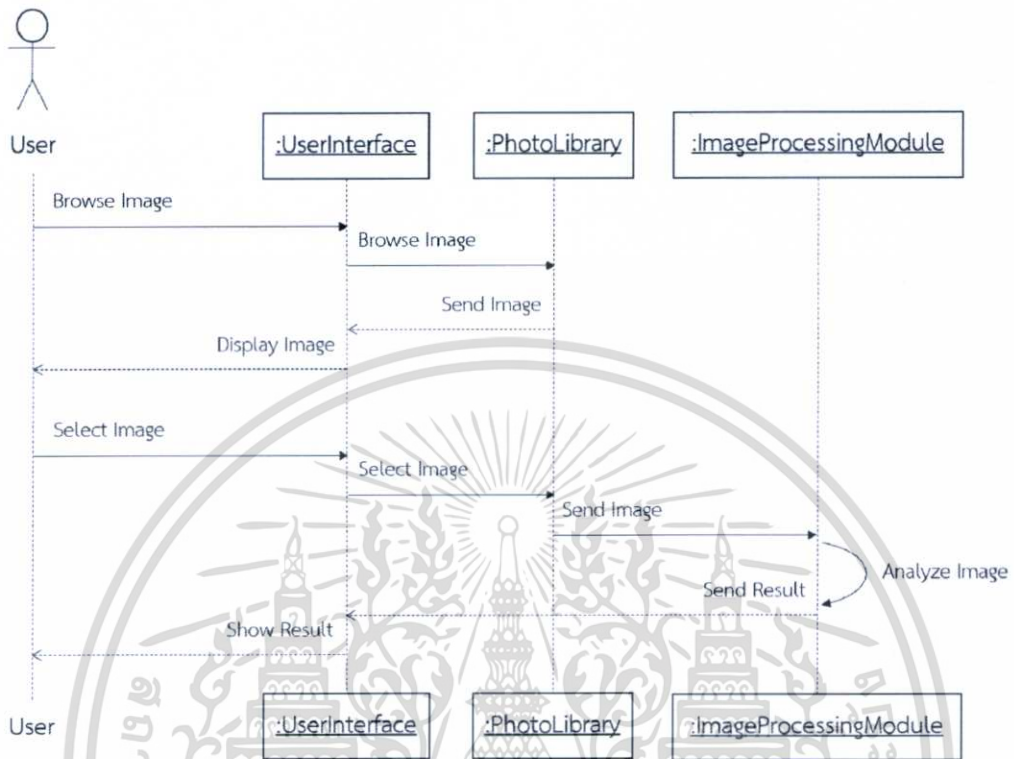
User

:UserInterface

:PhotoLibrary

:ImageProcessingModule

Browse Image

Browse Image

Send Image

Display Image

Select Image

Select Image

Send Image

Analyze Image

Send Result

Show Result

User

:UserInterface

:PhotoLibrary

:ImageProcessingModule